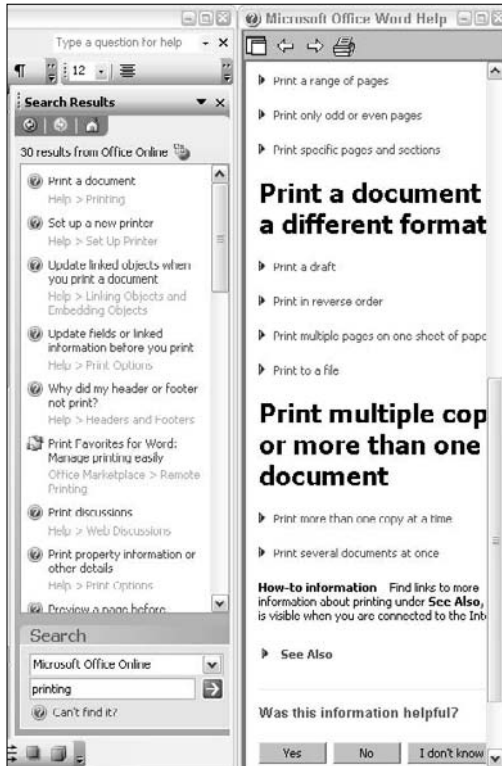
Type a question for help

12

Search Results

30 results from Office Online

Print a document
Help > Printing

Set up a new printer
Help > Set Up Printer

Update linked objects when you print a document
Help > Linking Objects and Embedding Objects

Update fields or linked information before you print
Help > Print Options

Why did my header or footer not print?
Help > Headers and Footers

Print Favorites for Word: Manage printing easily
Office Marketplace > Remote Printing

Print discussions
Help > Web Discussions

Print property information or other details
Help > Print Options

Preview a page before

Search

Microsoft Office Online

printing

Can't find it?

Microsoft Office Word Help

Print a range of pages

Print only odd or even pages

Print specific pages and sections

Print a document
a different format

Print a draft

Print in reverse order

Print multiple pages on one sheet of pape

Print to a file

Print multiple cop
or more than one
document

Print more than one copy at a time

Print several documents at once

How-to information Find links to more information about printing under See Also, is visible when you are connected to the Int

See Also

Was this information helpful?

Yes No I don't know